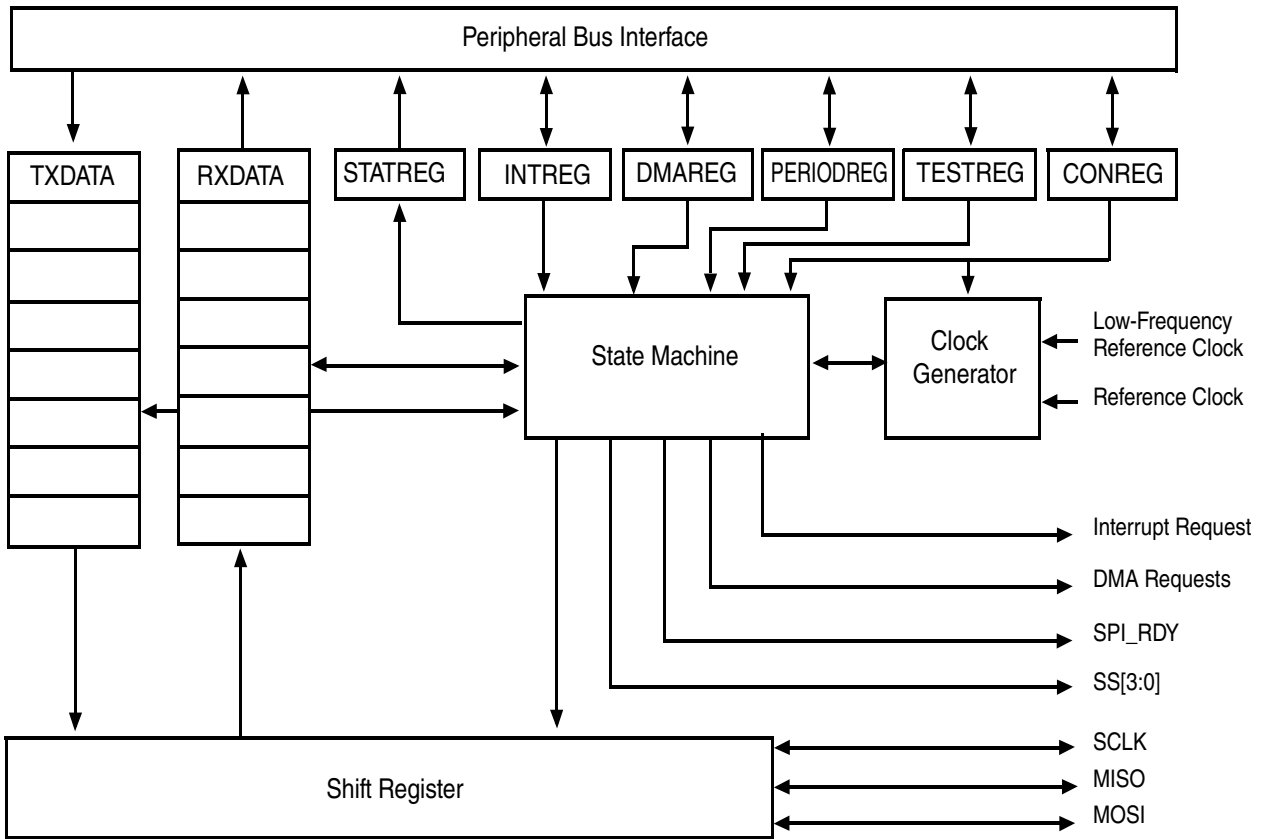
Peripheral Bus Interface

TXDATA

RXDATA

STATREG

INTREG

DMAREG

PERIODREG

TESTREG

CONREG

State Machine

Clock Generator

Low-Frequency Reference Clock

Reference Clock

Interrupt Request

DMA Requests

SPI_RDY

SS[3:0]

SCLK

MISO

MOSI

Shift Register